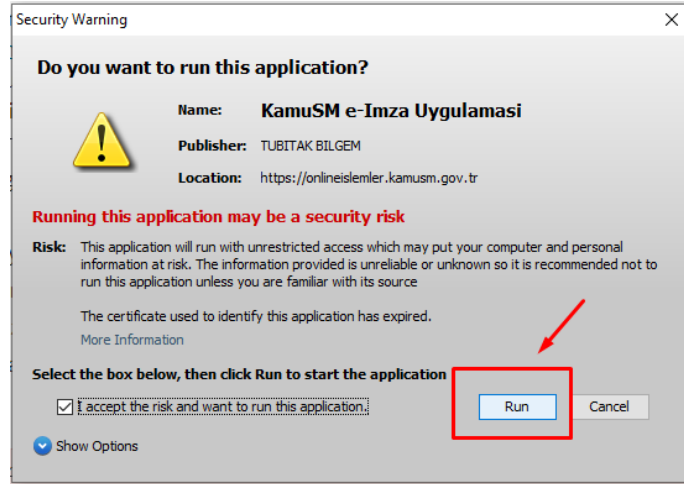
Security Warning

Do you want to run this application?

Name: KamuSM e-Imza Uygulamasi

Publisher: TUBITAK BILGEM

Location: https://onlineislemler.kamusm.gov.tr

Running this application may be a security risk

Risk: This application will run with unrestricted access which may put your computer and personal information at risk. The information provided is unreliable or unknown so it is recommended not to run this application unless you are familiar with its source

The certificate used to identify this application has expired.

More Information

Select the box below, then click Run to start the application

I accept the risk and want to run this application.

Run

Cancel

Show Options